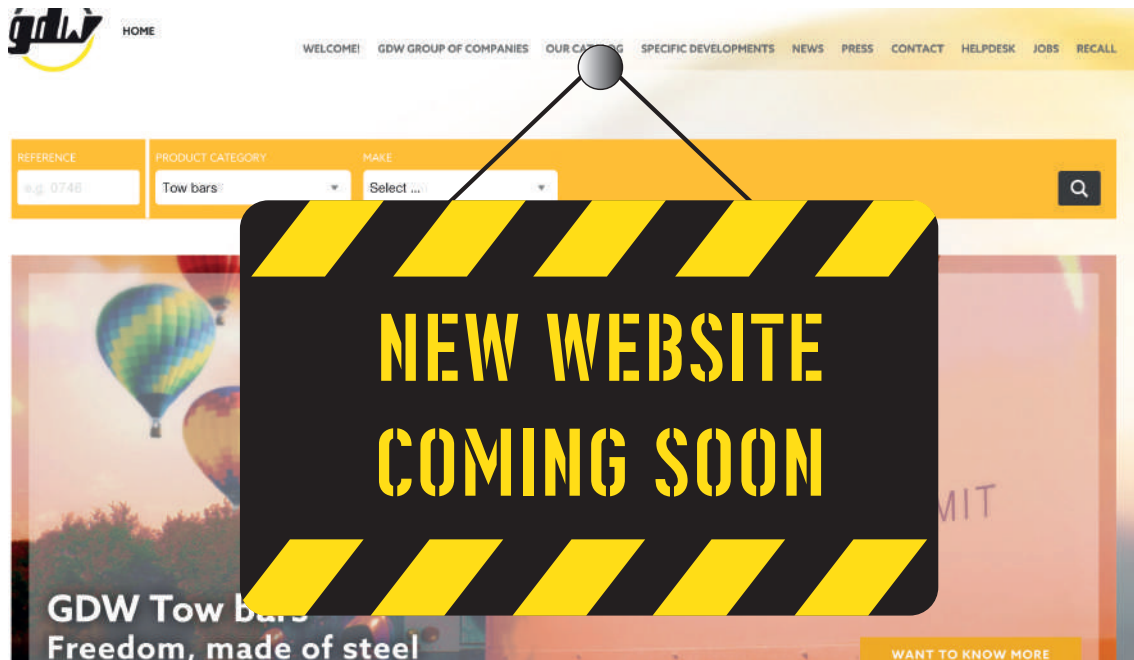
gdw

HOME

WELCOME! GDW GROUP OF COMPANIES OUR CA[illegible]G SPECIFIC DEVELOPMENTS NEWS PRESS CONTACT HELPDESK JOBS RECALL

REFERENCE
e.g. 0746

PRODUCT CATEGORY
Tow bars

MAKE
Select ...

NEW WEBSITE
COMING SOON

MIT

GDW Tow ba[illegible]
Freedom, made of steel

WANT TO KNOW MORE